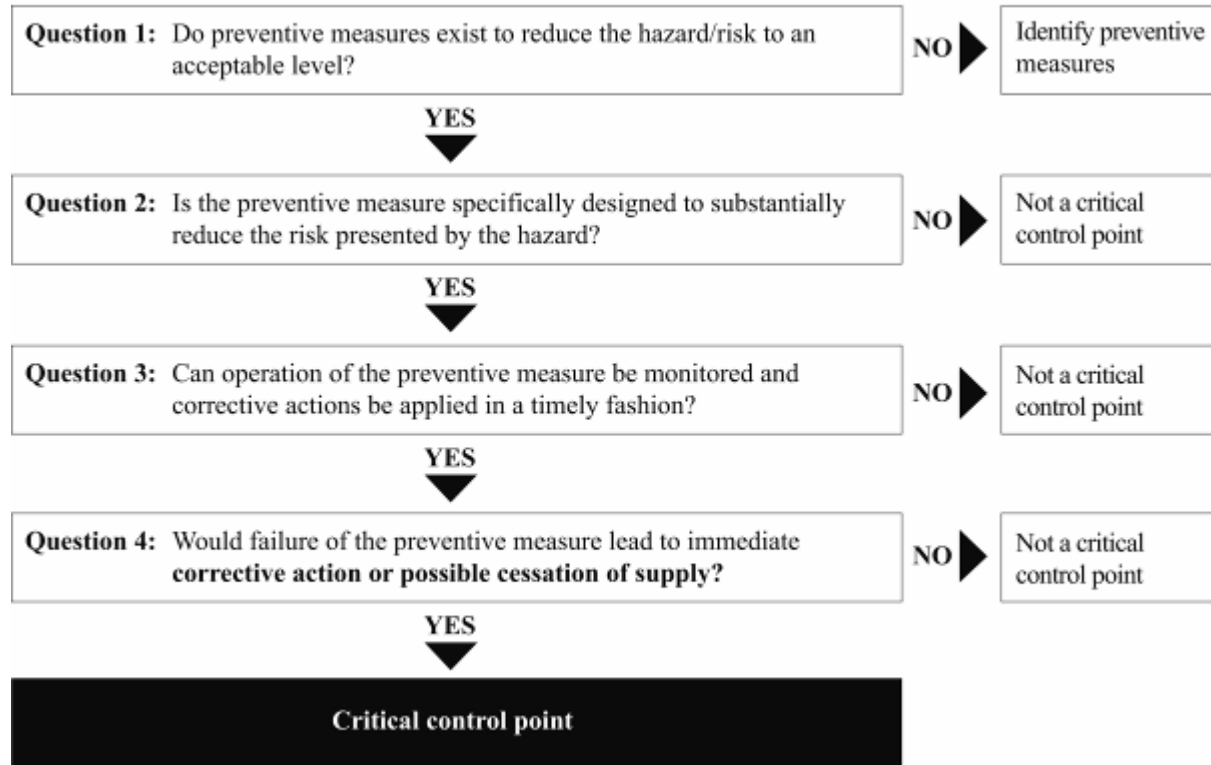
Question 1: Do preventive measures exist to reduce the hazard/risk to an acceptable level?

NO

Identify preventive measures

YES

Question 2: Is the preventive measure specifically designed to substantially reduce the risk presented by the hazard?

NO

Not a critical control point

YES

Question 3: Can operation of the preventive measure be monitored and corrective actions be applied in a timely fashion?

NO

Not a critical control point

YES

Question 4: Would failure of the preventive measure lead to immediate corrective action or possible cessation of supply?

NO

Not a critical control point

YES

Critical control point